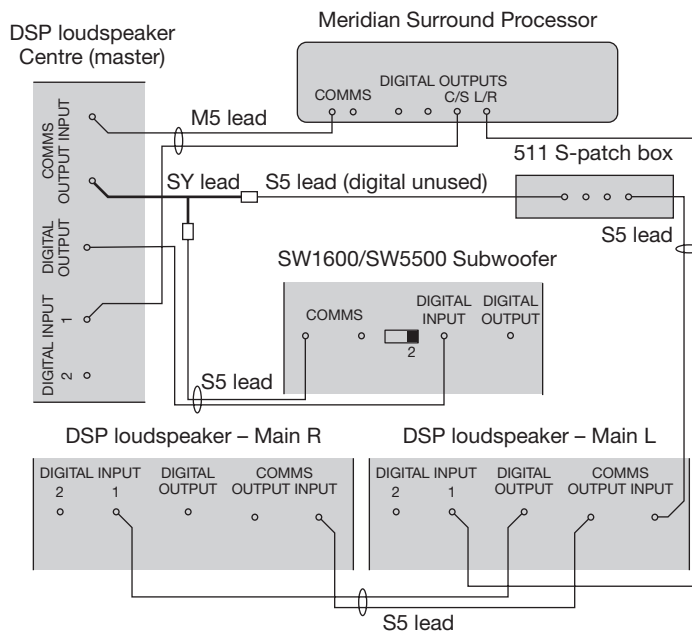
Meridian Surround Processor

DSP loudspeaker Centre (master)

COMMS OUTPUT INPUT

DIGITAL OUTPUT

DIGITAL INPUT 1 2

COMMS

DIGITAL OUTPUTS C/S L/R

M5 lead

SY lead

S5 lead (digital unused)

511 S-patch box

S5 lead

SW1600/SW5500 Subwoofer

COMMS

DIGITAL INPUT

DIGITAL OUTPUT

2

S5 lead

DSP loudspeaker – Main R

DIGITAL INPUT 2 1

DIGITAL OUTPUT

COMMS OUTPUT INPUT

DSP loudspeaker – Main L

DIGITAL INPUT 2 1

DIGITAL OUTPUT

COMMS OUTPUT INPUT

S5 lead